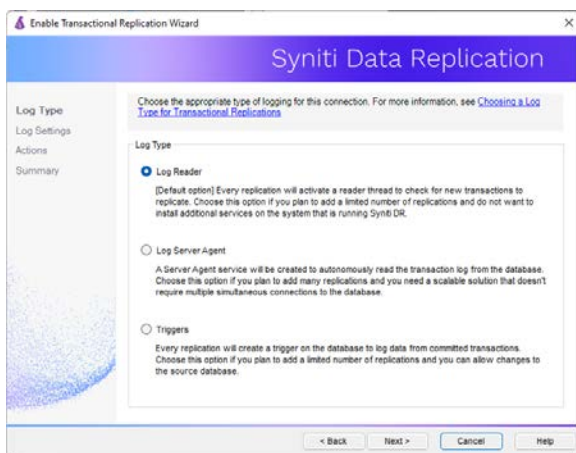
Enable Transactional Replication Wizard

×

Syniti Data Replication

Log Type
Log Settings
Actions
Summary

Choose the appropriate type of logging for this connection. For more information, see Choosing a Log Type for Transactional Replications

Log Type

Log Reader

[Default option] Every replication will activate a reader thread to check for new transactions to replicate. Choose this option if you plan to add a limited number of replications and do not want to install additional services on the system that is running Syniti DR.

Log Server Agent

A Server Agent service will be created to autonomously read the transaction log from the database. Choose this option if you plan to add many replications and you need a scalable solution that doesn't require multiple simultaneous connections to the database.

Triggers

Every replication will create a trigger on the database to log data from committed transactions. Choose this option if you plan to add a limited number of replications and you can allow changes to the source database.

< Back
Next >
Cancel
Help